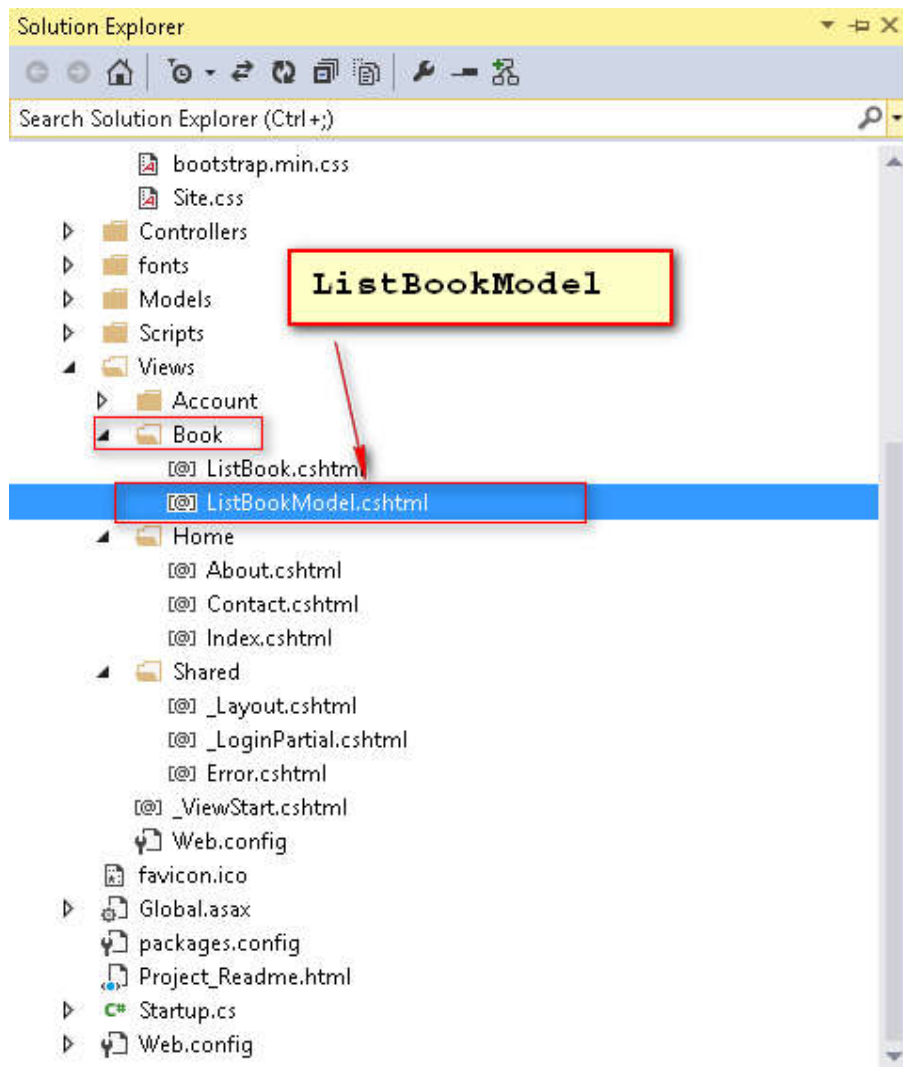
Solution Explorer

Search Solution Explorer (Ctrl+;)

bootstrap.min.css
Site.css
Controllers
fonts
Models
Scripts
Views
Account
Book
ListBook.cshtml
ListBookModel.cshtml
Home
About.cshtml
Contact.cshtml
Index.cshtml
Shared
_Layout.cshtml
_LoginPartial.cshtml
Error.cshtml
_ViewStart.cshtml
Web.config
favicon.ico
Global.asax
packages.config
Project_Readme.html
C# Startup.cs
Web.config

ListBookModel